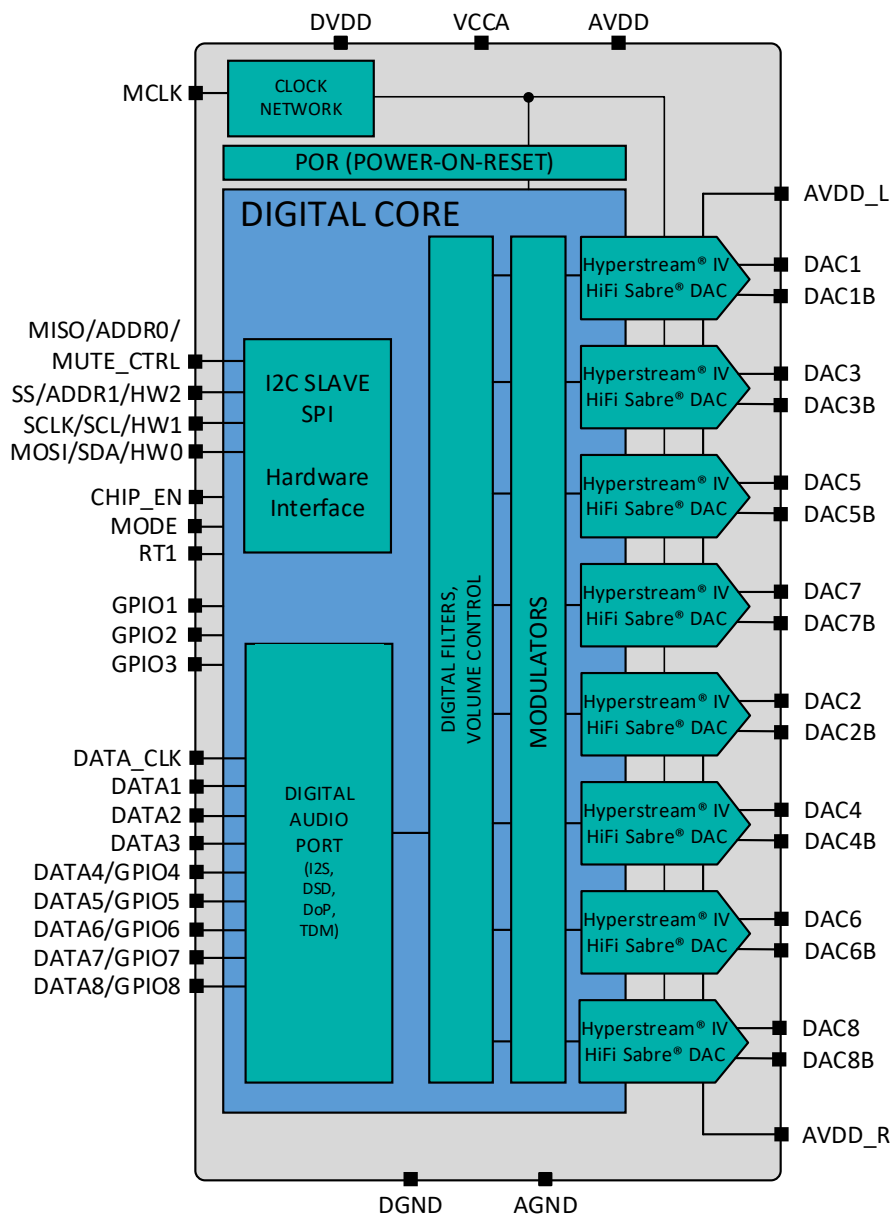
DVDD
VCCA
AVDD

MCLK

CLOCK NETWORK

POR (POWER-ON-RESET)

DIGITAL CORE

AVDD_L

MISO/ADDR0/
MUTE_CTRL
SS/ADDR1/HW2
SCLK/SCL/HW1
MOSI/SDA/HW0

CHIP_EN
MODE
RT1

GPIO1
GPIO2
GPIO3

DATA_CLK
DATA1
DATA2
DATA3
DATA4/GPIO4
DATA5/GPIO5
DATA6/GPIO6
DATA7/GPIO7
DATA8/GPIO8

I2C SLAVE
SPI

Hardware
Interface

DIGITAL
AUDIO
PORT
(I2S,
DSD,
DoP,
TDM)

DIGITAL FILTERS,
VOLUME CONTROL

MODULATORS

Hyperstream® IV
HiFi Sabre® DAC
DAC1
DAC1B

Hyperstream® IV
HiFi Sabre® DAC
DAC3
DAC3B

Hyperstream® IV
HiFi Sabre® DAC
DAC5
DAC5B

Hyperstream® IV
HiFi Sabre® DAC
DAC7
DAC7B

Hyperstream® IV
HiFi Sabre® DAC
DAC2
DAC2B

Hyperstream® IV
HiFi Sabre® DAC
DAC4
DAC4B

Hyperstream® IV
HiFi Sabre® DAC
DAC6
DAC6B

Hyperstream® IV
HiFi Sabre® DAC
DAC8
DAC8B

AVDD_R

DGND
AGND